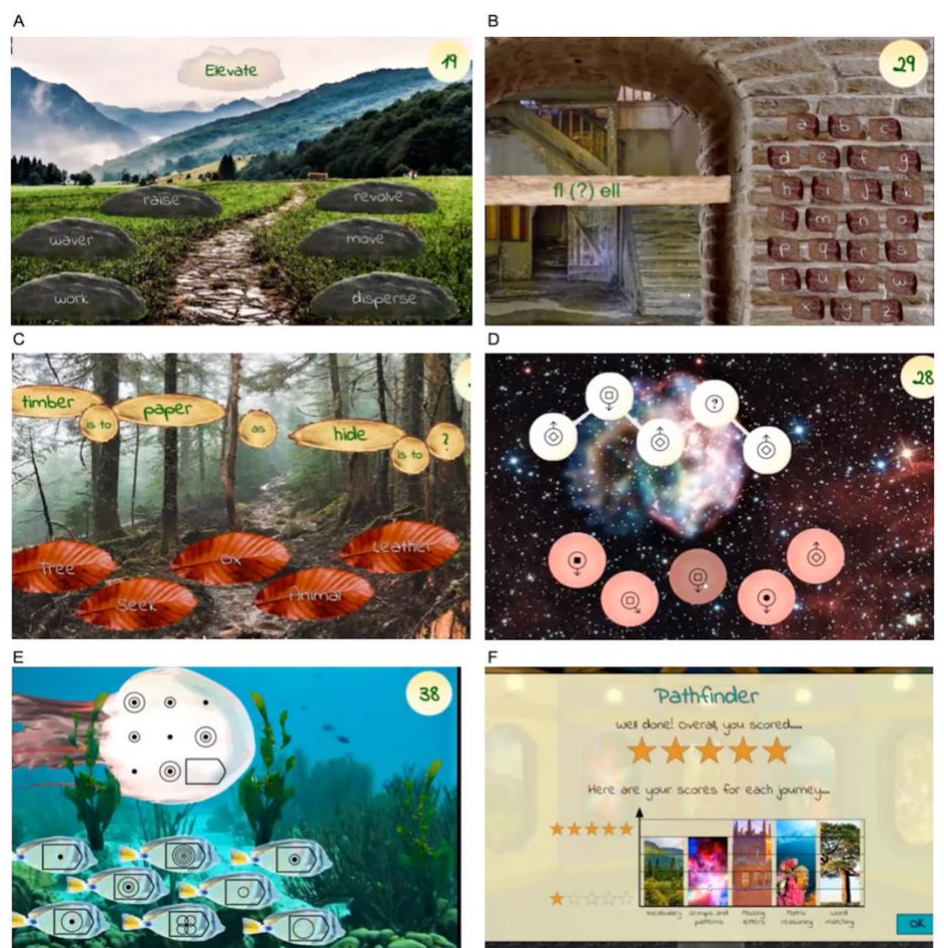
A

19

Elevate

raise
revolve
waver
move
work
disperse

B

29

fl (?) ell

a b c
d e f g
h i j k
l m n o
p q r s
t u v w
x y z

C

timber
is to
paper
as
hide
is to
?

tree
ox
leather
seek
animal

D

28

?

E

38

F

Pathfinder

Well done! Overall you scored....

Here are your scores for each journey...

vocabulary
Groups and patterns
Missing letters
Matrix reasoning
Word matching

OK